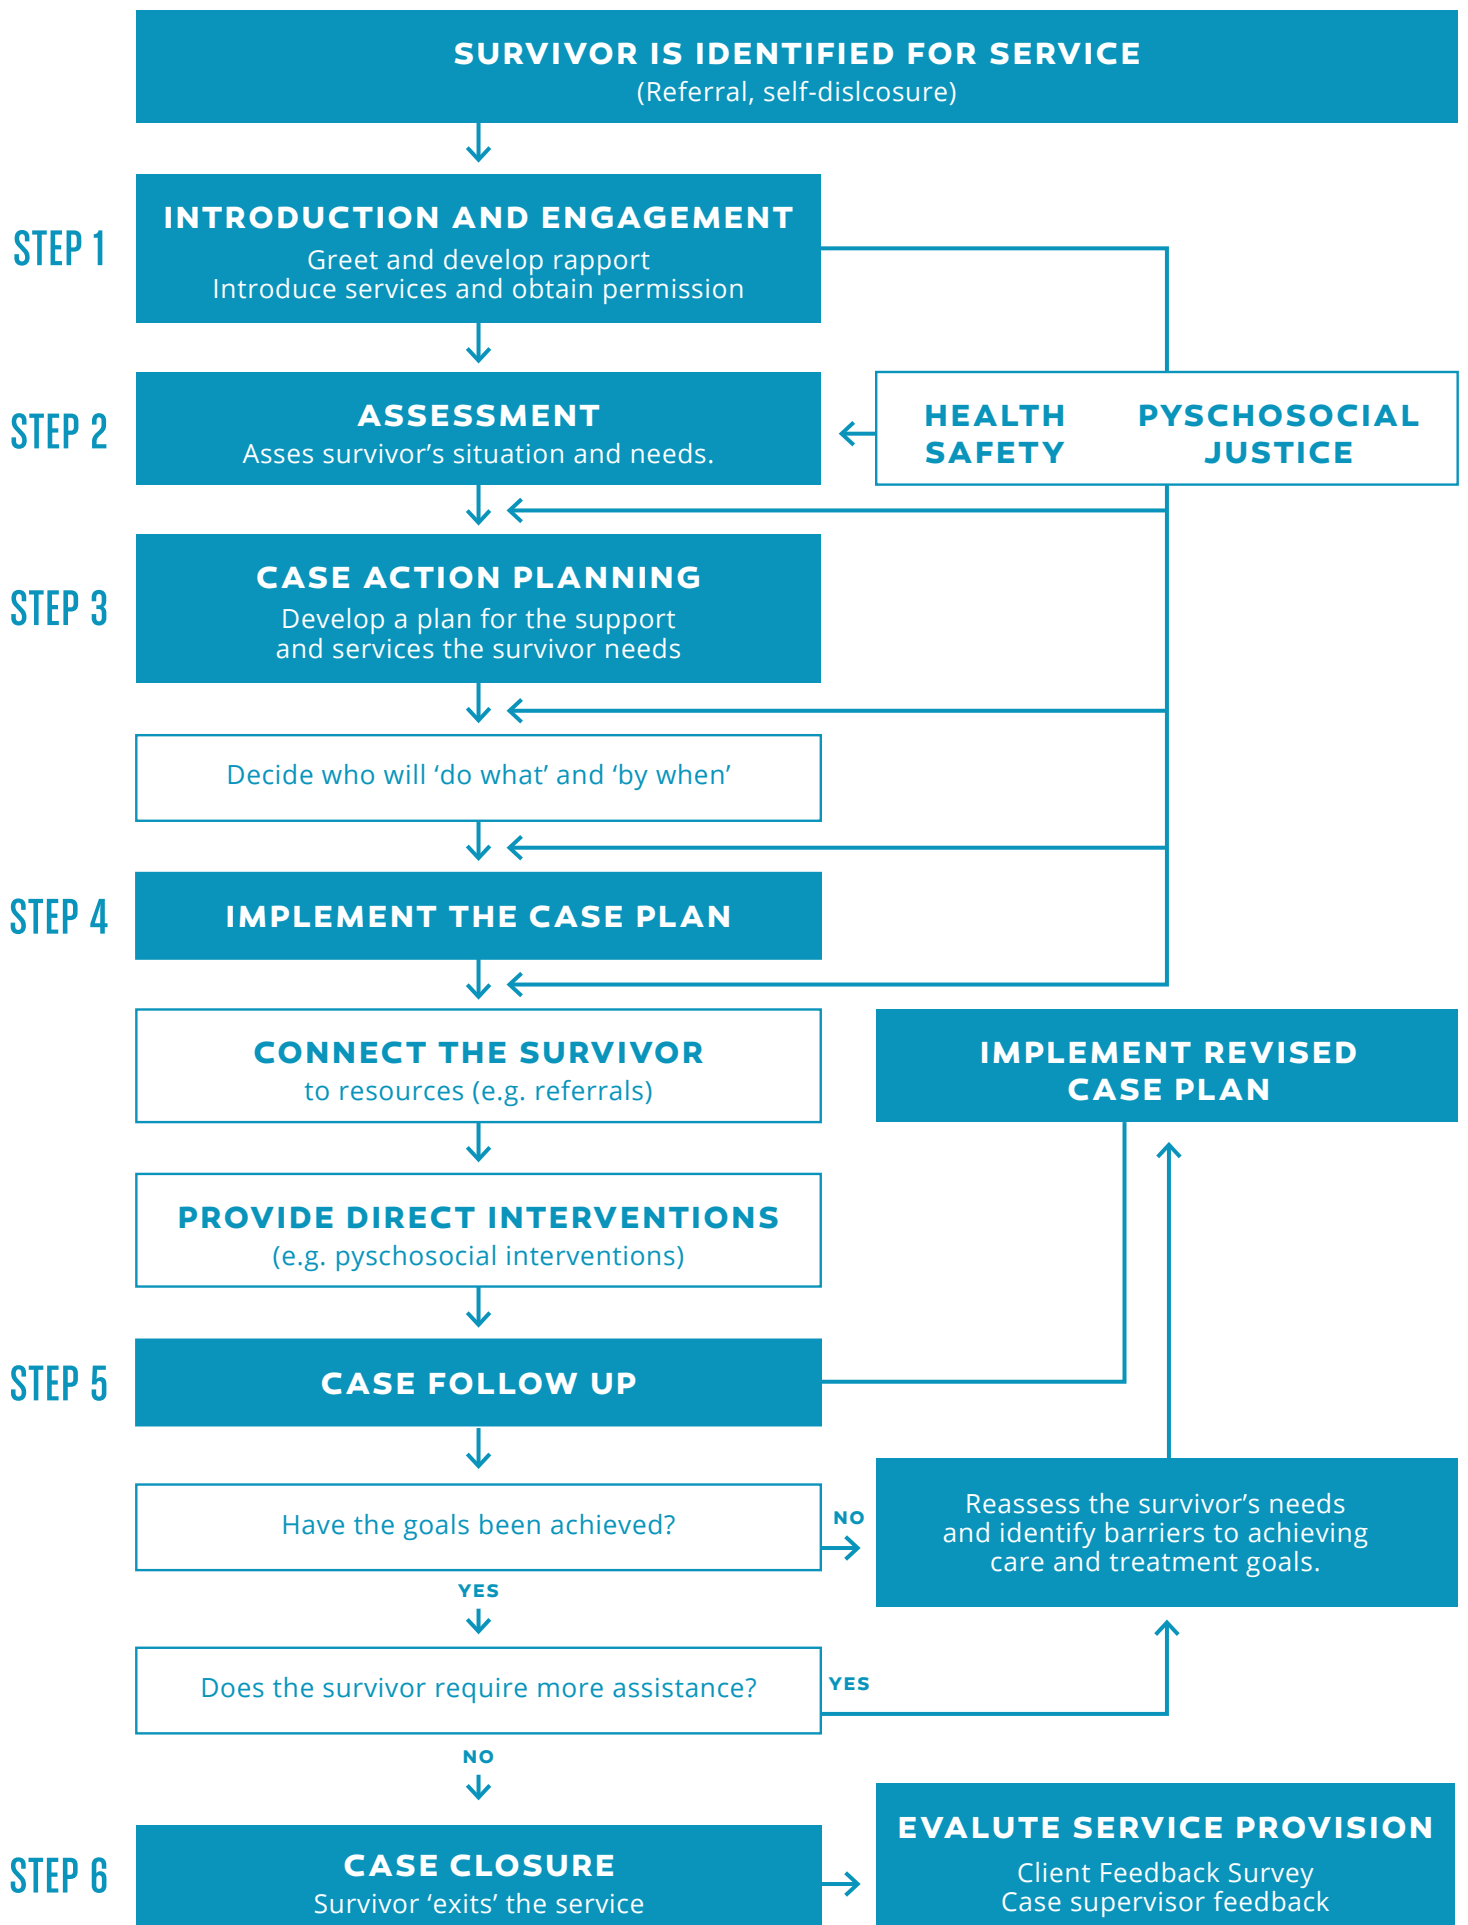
SURVIVOR IS IDENTIFIED FOR SERVICE
(Referral, self-dislcosure)

STEP 1

INTRODUCTION AND ENGAGEMENT
Greet and develop rapport
Introduce services and obtain permission

STEP 2

ASSESSMENT
Asses survivor's situation and needs.

HEALTH
SAFETY

PYSCHOSOCIAL
JUSTICE

STEP 3

CASE ACTION PLANNING
Develop a plan for the support and services the survivor needs

Decide who will 'do what' and 'by when'

STEP 4

IMPLEMENT THE CASE PLAN

CONNECT THE SURVIVOR
to resources (e.g. referrals)

IMPLEMENT REVISED CASE PLAN

PROVIDE DIRECT INTERVENTIONS
(e.g. pyschosocial interventions)

STEP 5

CASE FOLLOW UP

Have the goals been achieved?

NO

Reassess the survivor's needs and identify barriers to achieving care and treatment goals.

YES

Does the survivor require more assistance?

YES

NO

STEP 6

CASE CLOSURE
Survivor 'exits' the service

EVALUTE SERVICE PROVISION
Client Feedback Survey
Case supervisor feedback